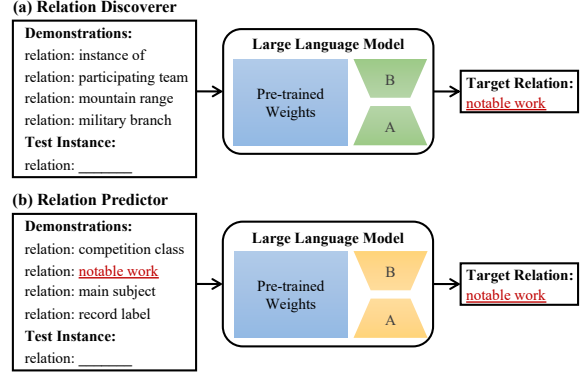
(a) Relation Discoverer

Demonstrations:
relation: instance of
relation: participating team
relation: mountain range
relation: military branch
Test Instance:
relation: _______

Large Language Model
Pre-trained Weights
B
A

Target Relation:
notable work

(b) Relation Predictor

Demonstrations:
relation: competition class
relation: notable work
relation: main subject
relation: record label
Test Instance:
relation: _______

Large Language Model
Pre-trained Weights
B
A

Target Relation:
notable work